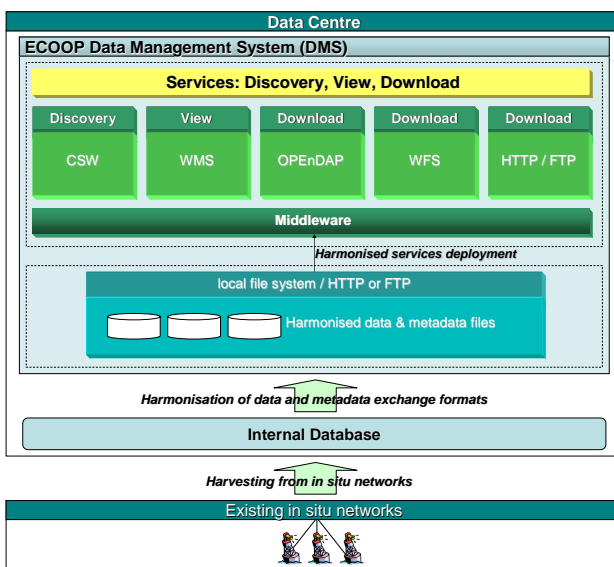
Data Centre

ECOOP Data Management System (DMS)

Services: Discovery, View, Download

Discovery
CSW

View
WMS

Download
OPEnDAP

Download
WFS

Download
HTTP / FTP

Middleware

Harmonised services deployment

local file system / HTTP or FTP

Harmonised data & metadata files

Harmonisation of data and metadata exchange formats

Internal Database

Harvesting from in situ networks

Existing in situ networks